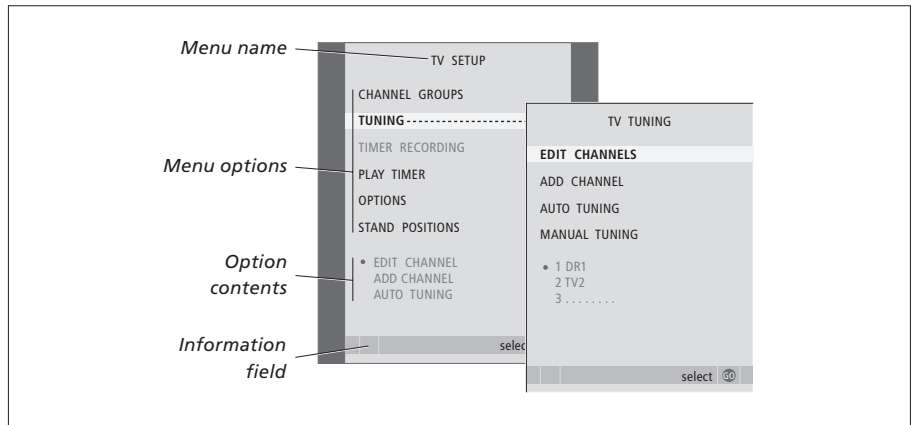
Menu name

Menu options

Option contents

Information field

TV SETUP

CHANNEL GROUPS
TUNING
TIMER RECORDING
PLAY TIMER
OPTIONS
STAND POSITIONS

• EDIT CHANNEL
ADD CHANNEL
AUTO TUNING

selec

TV TUNING

EDIT CHANNELS
ADD CHANNEL
AUTO TUNING
MANUAL TUNING

• 1 DR1
2 TV2
3 . . . . . . . .

select GO